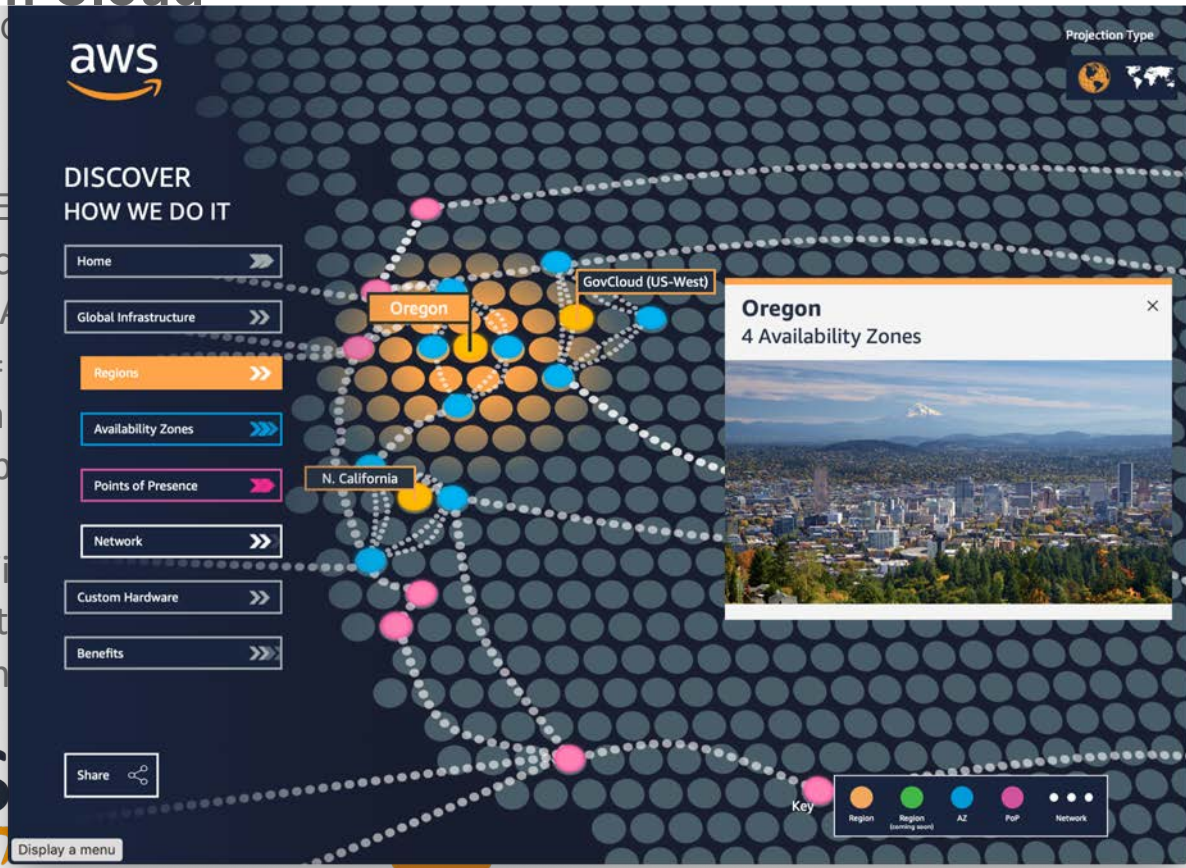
aws

DISCOVER
HOW WE DO IT

Home
Global Infrastructure
Regions
Availability Zones
Points of Presence
Network
Custom Hardware
Benefits

Share

Projection Type

Oregon
GovCloud (US-West)
N. California

Oregon
4 Availability Zones

Key
Region
Region (coming soon)
AZ
PoP
Network

Display a menu